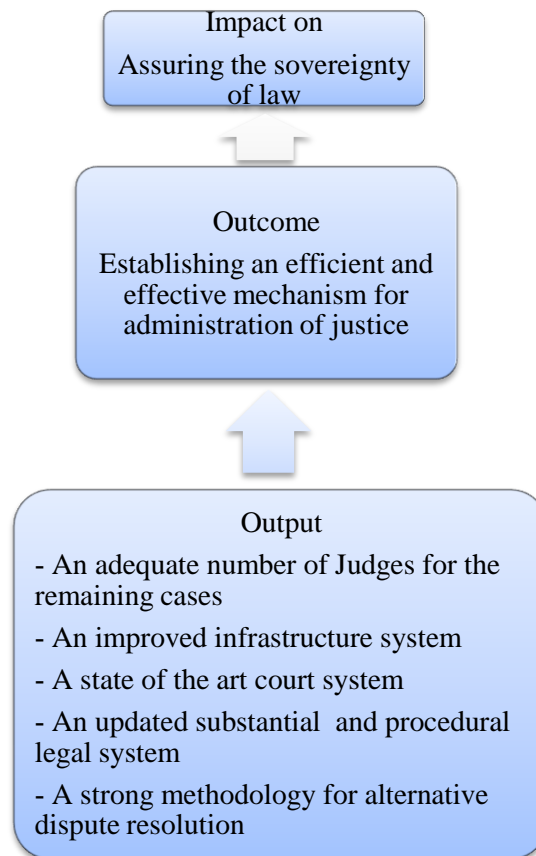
Impact on
Assuring the sovereignty of law

Outcome
Establishing an efficient and effective mechanism for administration of justice

Output
- An adequate number of Judges for the remaining cases
- An improved infrastructure system
- A state of the art court system
- An updated substantial and procedural legal system
- A strong methodology for alternative dispute resolution